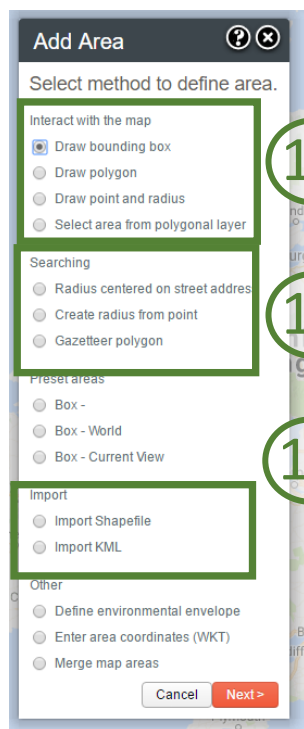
Add Area

Select method to define area.

Interact with the map
Draw bounding box
Draw polygon
Draw point and radius
Select area from polygonal layer

1

Searching
Radius centered on street addres
Create radius from point
Gazetteer polygon

1

Preset areas
Box -
Box - World
Box - Current View

1

Import
Import Shapefile
Import KML

Other
Define environmental envelope
Enter area coordinates (WKT)
Merge map areas

Cancel
Next >